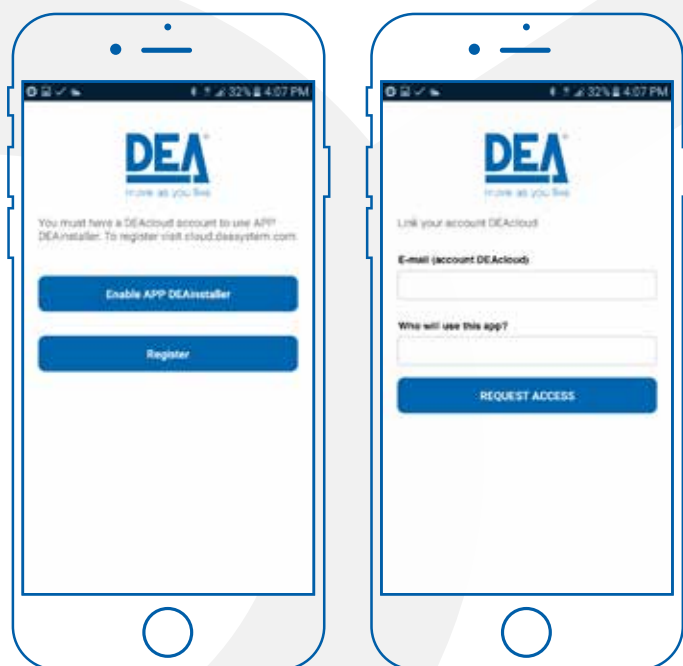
32% 4:07 PM

DEA
move as you live

You must have a DEAcloud account to use APP DEAinstaller. To register visit cloud.deasystem.com

Enable APP DEAinstaller

Register

32% 4:07 PM

DEA
move as you live

Link your account DEAcloud

E-mail (account DEAcloud)

Who will use this app?

REQUEST ACCESS